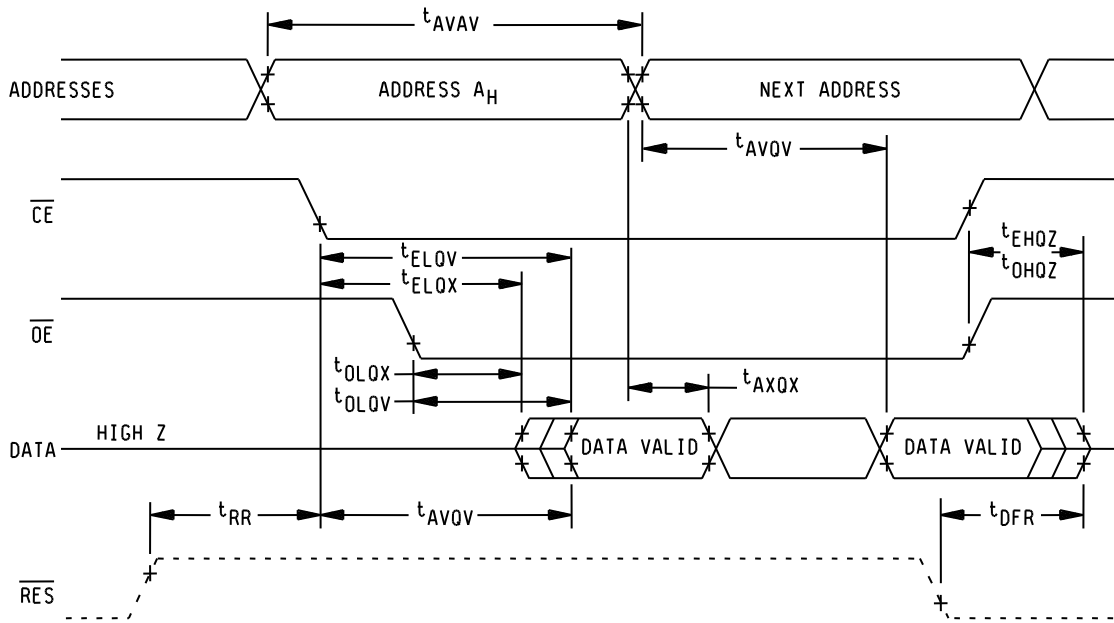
$t_{AVAV}$

ADDRESSES

ADDRESS $A_H$

NEXT ADDRESS

$t_{AVQV}$

$\overline{CE}$

$t_{EHQZ}$

$t_{OHQZ}$

$t_{ELQV}$

$t_{ELQX}$

$\overline{OE}$

$t_{OLQX}$

$t_{AXQX}$

$t_{OLQV}$

DATA

HIGH Z

DATA VALID

DATA VALID

$t_{RR}$

$t_{AVQV}$

$t_{DFR}$

$\overline{RES}$